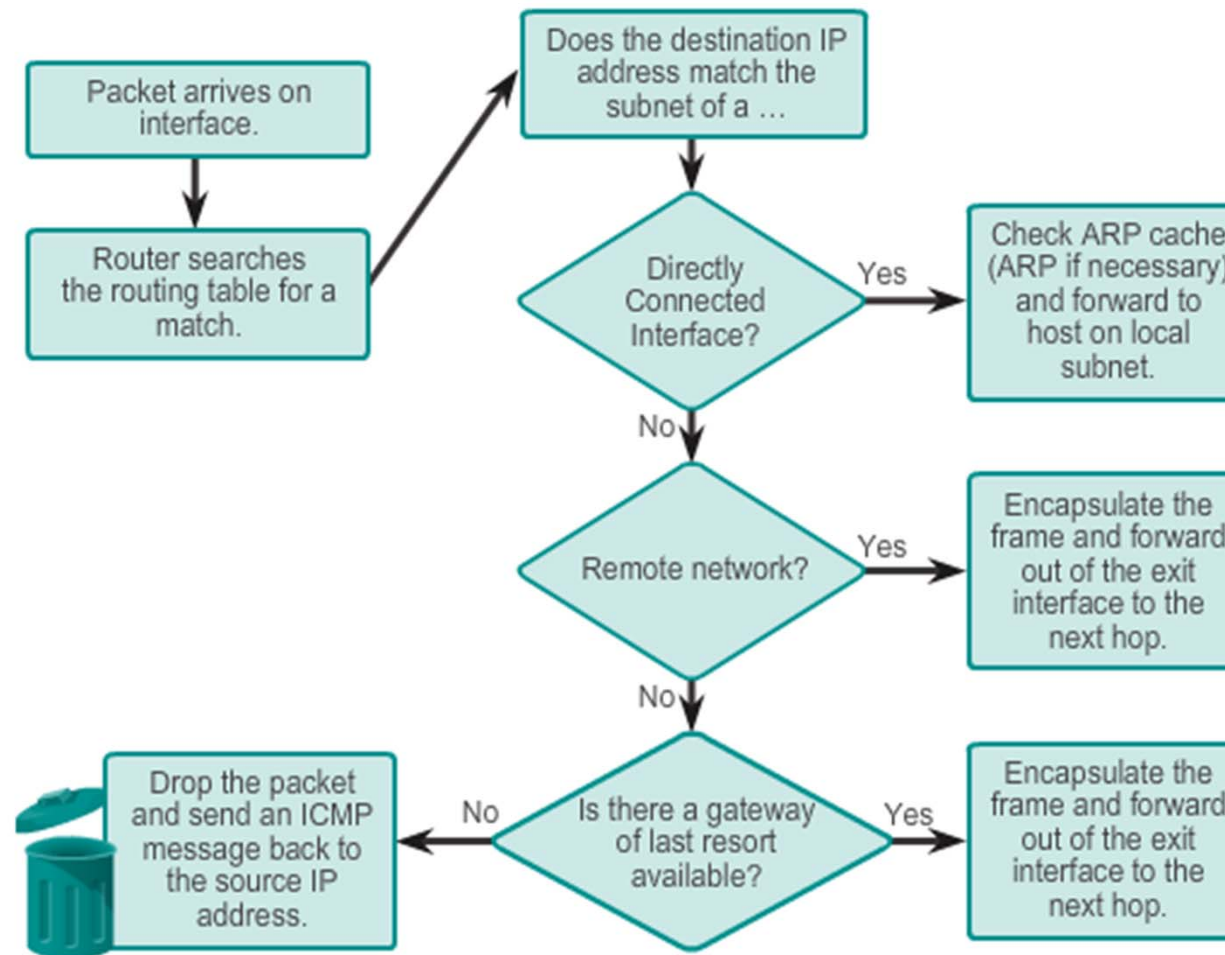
Packet arrives on interface.

Router searches the routing table for a match.

Does the destination IP address match the subnet of a …

Directly Connected Interface?

Yes

Check ARP cache (ARP if necessary) and forward to host on local subnet.

No

Remote network?

Yes

Encapsulate the frame and forward out of the exit interface to the next hop.

No

Is there a gateway of last resort available?

No

Drop the packet and send an ICMP message back to the source IP address.

Yes

Encapsulate the frame and forward out of the exit interface to the next hop.